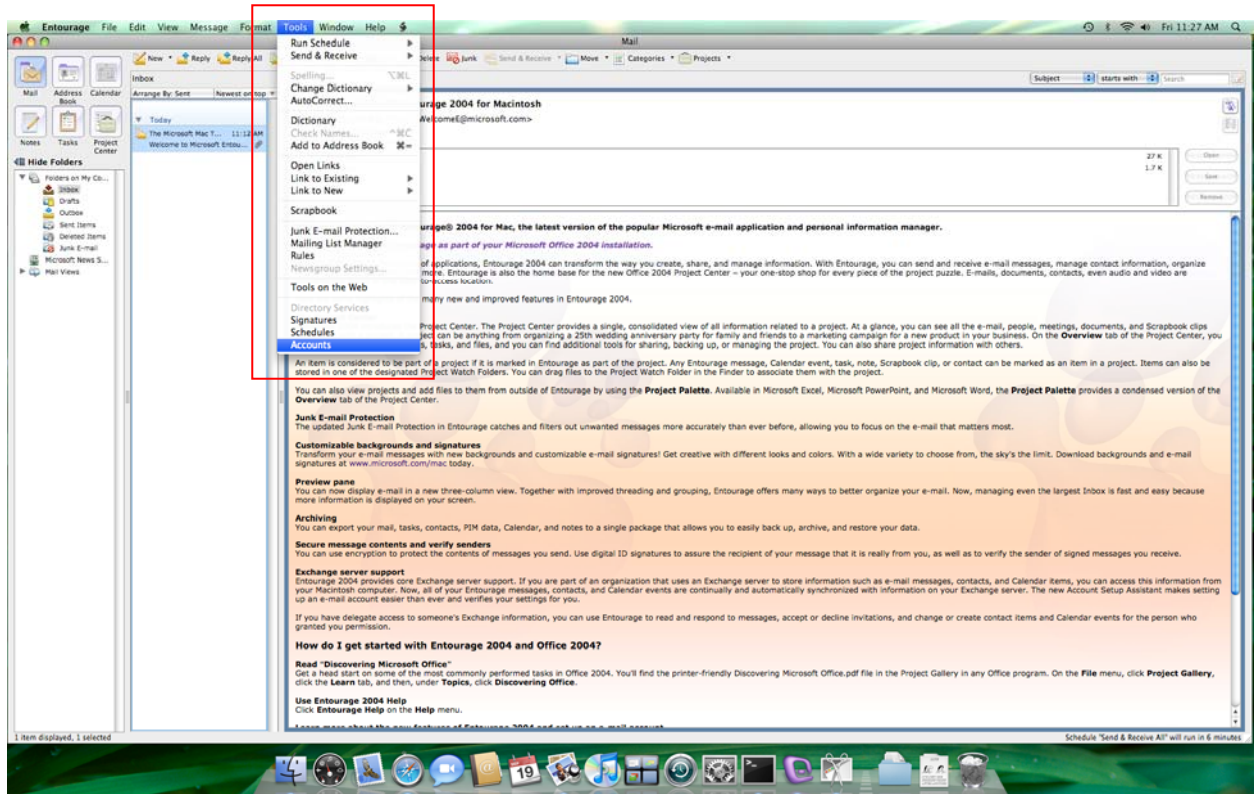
Entourage File Edit View Message Format Tools Window Help

Fri 11:27 AM

Mail

Mail Address Book Calendar
Notes Tasks Project Center

New Reply Reply All Delete Junk Send & Receive Move Categories Projects

Subject starts with Search

Inbox
Arrange By: Sent Newest on top

Hide Folders
Folders on My Co...
Inbox
Drafts
Outbox
Sent Items
Deleted Items
Junk E-mail
Microsoft News S...
Mail Views

Today
The Microsoft Mac T... 11:12 AM
Welcome to Microsoft Entou...

Run Schedule
Send & Receive
Spelling... ⌥⌘L
Change Dictionary
AutoCorrect...
Dictionary
Check Names... ^⌘C
Add to Address Book ⌘=
Open Links
Link to Existing
Link to New
Scrapbook
Junk E-mail Protection...
Mailing List Manager
Rules
Newsgroup Settings...
Tools on the Web
Directory Services
Signatures
Schedules
Accounts

...urage 2004 for Macintosh
...WelcomeE@microsoft.com>

27 K
1.7 K
Open
Save
Remove

...urage® 2004 for Mac, the latest version of the popular Microsoft e-mail application and personal information manager.

...ge as part of your Microsoft Office 2004 installation.

...of applications, Entourage 2004 can transform the way you create, share, and manage information. With Entourage, you can send and receive e-mail messages, manage contact information, organize ...more. Entourage is also the home base for the new Office 2004 Project Center – your one-stop shop for every piece of the project puzzle. E-mails, documents, contacts, even audio and video are ...to-access location.

...many new and improved features in Entourage 2004.

...roject Center. The Project Center provides a single, consolidated view of all information related to a project. At a glance, you can see all the e-mail, people, meetings, documents, and Scrapbook clips ...ject can be anything from organizing a 25th wedding anniversary party for family and friends to a marketing campaign for a new product in your business. On the Overview tab of the Project Center, you ...s, tasks, and files, and you can find additional tools for sharing, backing up, or managing the project. You can also share project information with others.

An item is considered to be part of a project if it is marked in Entourage as part of the project. Any Entourage message, Calendar event, task, note, Scrapbook clip, or contact can be marked as an item in a project. Items can also be stored in one of the designated Project Watch Folders. You can drag files to the Project Watch Folder in the Finder to associate them with the project.

You can also view projects and add files to them from outside of Entourage by using the Project Palette. Available in Microsoft Excel, Microsoft PowerPoint, and Microsoft Word, the Project Palette provides a condensed version of the Overview tab of the Project Center.

Junk E-mail Protection
The updated Junk E-mail Protection in Entourage catches and filters out unwanted messages more accurately than ever before, allowing you to focus on the e-mail that matters most.

Customizable backgrounds and signatures
Transform your e-mail messages with new backgrounds and customizable e-mail signatures! Get creative with different looks and colors. With a wide variety to choose from, the sky's the limit. Download backgrounds and e-mail signatures at www.microsoft.com/mac today.

Preview pane
You can now display e-mail in a new three-column view. Together with improved threading and grouping, Entourage offers many ways to better organize your e-mail. Now, managing even the largest Inbox is fast and easy because more information is displayed on your screen.

Archiving
You can export your mail, tasks, contacts, PIM data, Calendar, and notes to a single package that allows you to easily back up, archive, and restore your data.

Secure message contents and verify senders
You can use encryption to protect the contents of messages you send. Use digital ID signatures to assure the recipient of your message that it is really from you, as well as to verify the sender of signed messages you receive.

Exchange server support
Entourage 2004 provides core Exchange server support. If you are part of an organization that uses an Exchange server to store information such as e-mail messages, contacts, and Calendar items, you can access this information from your Macintosh computer. Now, all of your Entourage messages, contacts, and Calendar events are continually and automatically synchronized with information on your Exchange server. The new Account Setup Assistant makes setting up an e-mail account easier than ever and verifies your settings for you.

If you have delegate access to someone's Exchange information, you can use Entourage to read and respond to messages, accept or decline invitations, and change or create contact items and Calendar events for the person who granted you permission.

How do I get started with Entourage 2004 and Office 2004?

Read "Discovering Microsoft Office"
Get a head start on some of the most commonly performed tasks in Office 2004. You'll find the printer-friendly Discovering Microsoft Office.pdf file in the Project Gallery in any Office program. On the File menu, click Project Gallery, click the Learn tab, and then, under Topics, click Discovering Office.

Use Entourage 2004 Help
Click Entourage Help on the Help menu.

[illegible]

1 item displayed, 1 selected
Schedule "Send & Receive All" will run in 6 minutes

19